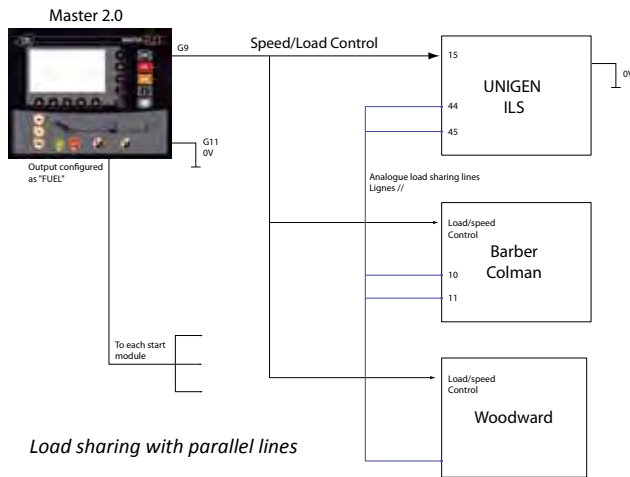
Master 2.0

G9

Speed/Load Control

G11
0V

Output configured as "FUEL"

15

UNIGEN
ILS

0V

44

45

Analogue load sharing lines
Lignes //

Load/speed Control

Barber Colman

10

11

To each start module

Load/speed Control

Woodward

*Load sharing with parallel lines*